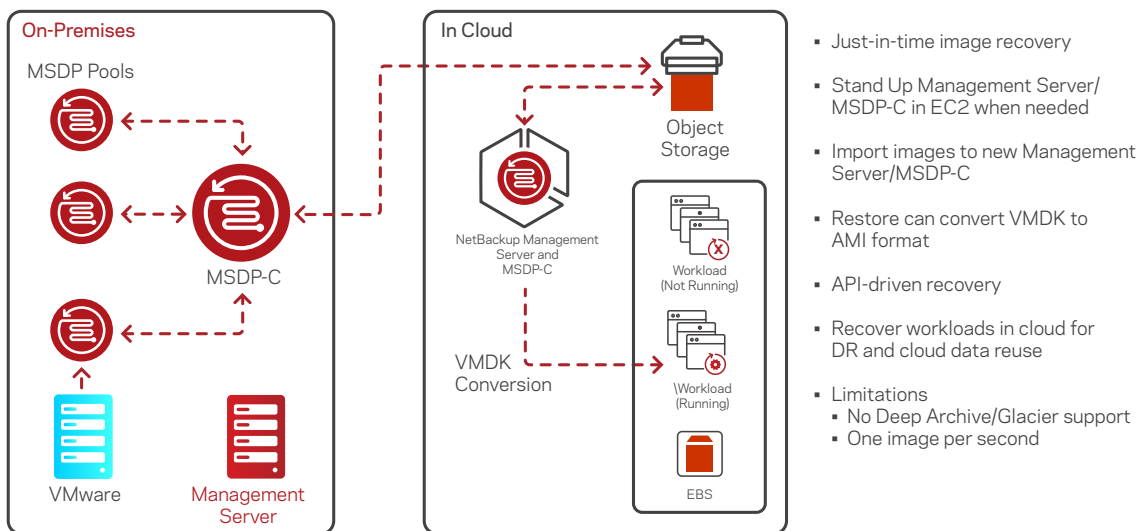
On-Premises

MSDP Pools

MSDP-C

VMware

Management Server

In Cloud

Object Storage

NetBackup Management Server and MSDP-C

Workload (Not Running)

VMDK Conversion

\Workload (Running)

EBS

- Just-in-time image recovery
- Stand Up Management Server/ MSDP-C in EC2 when needed
- Import images to new Management Server/MSDP-C
- Restore can convert VMDK to AMI format
- API-driven recovery
- Recover workloads in cloud for DR and cloud data reuse
- Limitations
  - No Deep Archive/Glacier support
  - One image per second